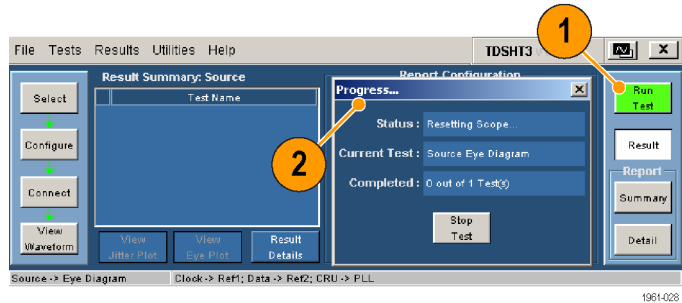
File Tests Results Utilities Help

TDSHT3

1

X

Select

Configure

Connect

View Waveform

Result Summary: Source

Test Name

View Jitter Plot

View Eye Plot

Result Details

Report Configuration

Progress...

X

2

Status : Resetting Scope...

Current Test : Source Eye Diagram

Completed : 0 out of 1 Test(s)

Stop Test

Run Test

Result

Report

Summary

Detail

Source -> Eye Diagram

Clock -> Ref1; Data -> Ref2; CRU -> PLL

1961-028